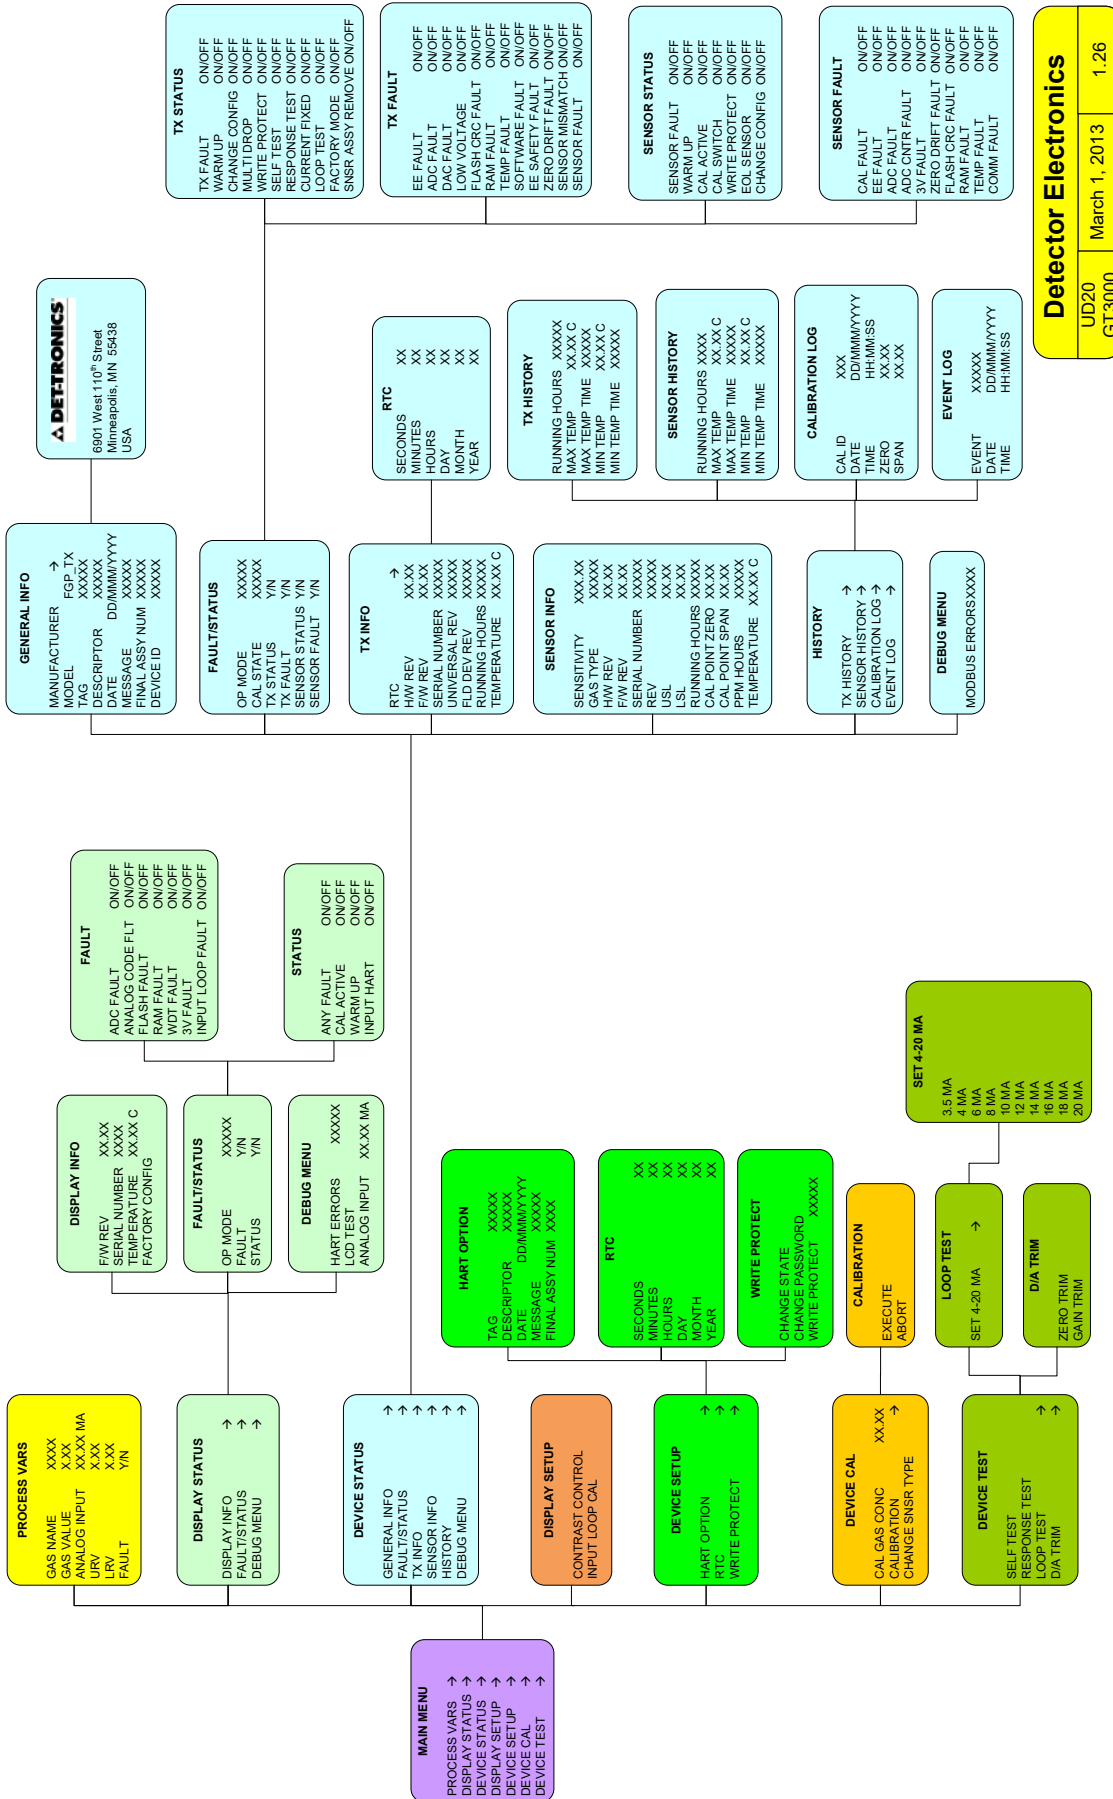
Detector Electronics

| UD20 | March 1, 2013 | 1.26 |
|---|---|---|
| GT3000 | | |

DET-TRONICS
6901 West 110th Street
Minneapolis, MN 55438
USA

MAIN MENU
PROCESS VARS →
DISPLAY STATUS →
DEVICE STATUS →
DISPLAY SETUP →
DEVICE SETUP →
DEVICE CAL →
DEVICE TEST →

PROCESS VARS
GAS NAME XXXX
GAS VALUE X.XX
ANALOG INPUT XX.XX MA
URV X.XX
LRV X.XX
FAULT Y/N

DISPLAY STATUS
DISPLAY INFO →
FAULT/STATUS →
DEBUG MENU →

DISPLAY INFO
F/W REV XX.XX
SERIAL NUMBER XXXX
TEMPERATURE XX.XX C
FACTORY CONFIG

FAULT/STATUS
OP MODE XXXXX
FAULT Y/N
STATUS Y/N

DEBUG MENU
HART ERRORS XXXXX
LCD TEST
ANALOG INPUT XX.XX MA

FAULT
ADC FAULT ON/OFF
ANALOG CODE FLT ON/OFF
FLASH FAULT ON/OFF
RAM FAULT ON/OFF
WDT FAULT ON/OFF
3V FAULT ON/OFF
INPUT LOOP FAULT ON/OFF

STATUS
ANY FAULT ON/OFF
CAL ACTIVE ON/OFF
WARM UP ON/OFF
INPUT HART ON/OFF

DEVICE STATUS
GENERAL INFO →
FAULT/STATUS →
TX INFO →
SENSOR INFO →
HISTORY →
DEBUG MENU →

GENERAL INFO
MANUFACTURER →
MODEL FGP TX
TAG XXXXX
DESCRIPTOR XXXXX
DATE DD/MMM/YYYY
MESSAGE XXXXX
FINAL ASSY NUM XXXXX
DEVICE ID XXXXX

FAULT/STATUS
OP MODE XXXXX
CAL STATE XXXXX
TX STATUS Y/N
TX FAULT Y/N
SENSOR STATUS Y/N
SENSOR FAULT Y/N

TX STATUS
TX FAULT ON/OFF
WARM UP ON/OFF
CHANGE CONFIG ON/OFF
MULTI DROP ON/OFF
WRITE PROTECT ON/OFF
SELF TEST ON/OFF
RESPONSE TEST ON/OFF
CURRENT FIXED ON/OFF
LOOP TEST ON/OFF
FACTORY MODE ON/OFF
SNSR ASSY REMOVE ON/OFF

TX FAULT
EE FAULT ON/OFF
ADC FAULT ON/OFF
DAC FAULT ON/OFF
LOW VOLTAGE ON/OFF
FLASH CRC FAULT ON/OFF
RAM FAULT ON/OFF
TEMP FAULT ON/OFF
SOFTWARE FAULT ON/OFF
EE SAFETY FAULT ON/OFF
ZERO DRIFT FAULT ON/OFF
SENSOR MISMATCH ON/OFF
SENSOR FAULT ON/OFF

SENSOR STATUS
SENSOR FAULT ON/OFF
WARM UP ON/OFF
CAL ACTIVE ON/OFF
CAL SWITCH ON/OFF
WRITE PROTECT ON/OFF
EOL SENSOR ON/OFF
CHANGE CONFIG ON/OFF

SENSOR FAULT
CAL FAULT ON/OFF
EE FAULT ON/OFF
ADC FAULT ON/OFF
ADC CNTR FAULT ON/OFF
3V FAULT ON/OFF
ZERO DRIFT FAULT ON/OFF
FLASH CRC FAULT ON/OFF
RAM FAULT ON/OFF
TEMP FAULT ON/OFF
COMM FAULT ON/OFF

TX INFO
RTC →
H/W REV XX.XX
F/W REV XX.XX
SERIAL NUMBER XXXXX
UNIVERSAL REV XXXXX
FLD DEV REV XXXXX
RUNNING HOURS XXXXX
TEMPERATURE XX.XX C

RTC
SECONDS XX
MINUTES XX
HOURS XX
DAY XX
MONTH XX
YEAR XX

SENSOR INFO
SENSITIVITY XX.XX
GAS TYPE XXXX
H/W REV XX.XX
F/W REV XX.XX
SERIAL NUMBER XXXXX
REV XXXXX
USL XX.XX
LSL XX.XX
RUNNING HOURS XXXXX
CAL POINT ZERO XX.XX
CAL POINT SPAN XX.XX
PPM HOURS XXXXX
TEMPERATURE XX.XX C

TX HISTORY
RUNNING HOURS XXXXX
MAX TEMP XX.XX C
MAX TEMP TIME XXXXX
MIN TEMP XX.XX C
MIN TEMP TIME XXXXX

SENSOR HISTORY
RUNNING HOURS XXXX
MAX TEMP XX.XX C
MAX TEMP TIME XXXXX
MIN TEMP XX.XX C
MIN TEMP TIME XXXXX

CALIBRATION LOG
CAL ID XX
DATE DD/MMM/YYYY
TIME HH:MM:SS
ZERO XX.XX
SPAN XX.XX

EVENT LOG
EVENT XXXXX
DATE DD/MMM/YYYY
TIME HH:MM:SS

HISTORY
TX HISTORY →
SENSOR HISTORY →
CALIBRATION LOG →
EVENT LOG →

DEBUG MENU
MODBUS ERRORS XXXX

DISPLAY SETUP
CONTRAST CONTROL
INPUT LOOP CAL

DEVICE SETUP
HART OPTION →
RTC →
WRITE PROTECT →

HART OPTION
TAG XXXXX
DESCRIPTOR XXXXX
DATE DD/MMM/YYYY
MESSAGE XXXXX
FINAL ASSY NUM XXXX

RTC
SECONDS XX
MINUTES XX
HOURS XX
DAY XX
MONTH XX
YEAR XX

WRITE PROTECT
CHANGE STATE
CHANGE PASSWORD
WRITE PROTECT XXXXX

DEVICE CAL
CAL GAS CONC XX.XX
CALIBRATION →
CHANGE SNSR TYPE

CALIBRATION
EXECUTE
ABORT

DEVICE TEST
SELF TEST
RESPONSE TEST
LOOP TEST →
D/A TRIM →

LOOP TEST
SET 4-20 MA →

SET 4-20 MA
3.5 MA
4 MA
6 MA
8 MA
10 MA
12 MA
14 MA
16 MA
18 MA
20 MA

D/A TRIM
ZERO TRIM
GAIN TRIM